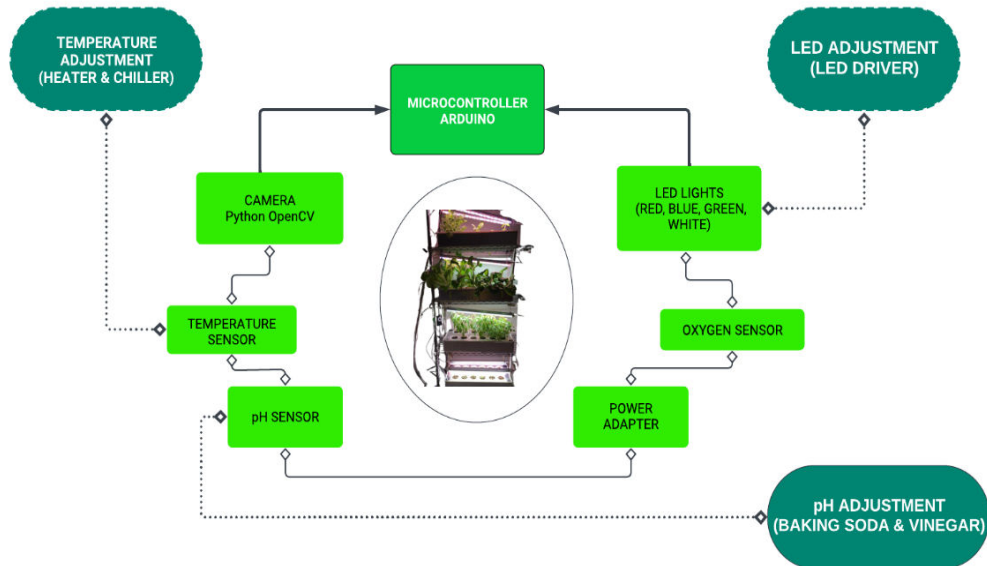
TEMPERATURE ADJUSTMENT (HEATER & CHILLER)

MICROCONTROLLER ARDUINO

LED ADJUSTMENT (LED DRIVER)

CAMERA Python OpenCV

LED LIGHTS (RED, BLUE, GREEN, WHITE)

TEMPERATURE SENSOR

OXYGEN SENSOR

pH SENSOR

POWER ADAPTER

pH ADJUSTMENT (BAKING SODA & VINEGAR)